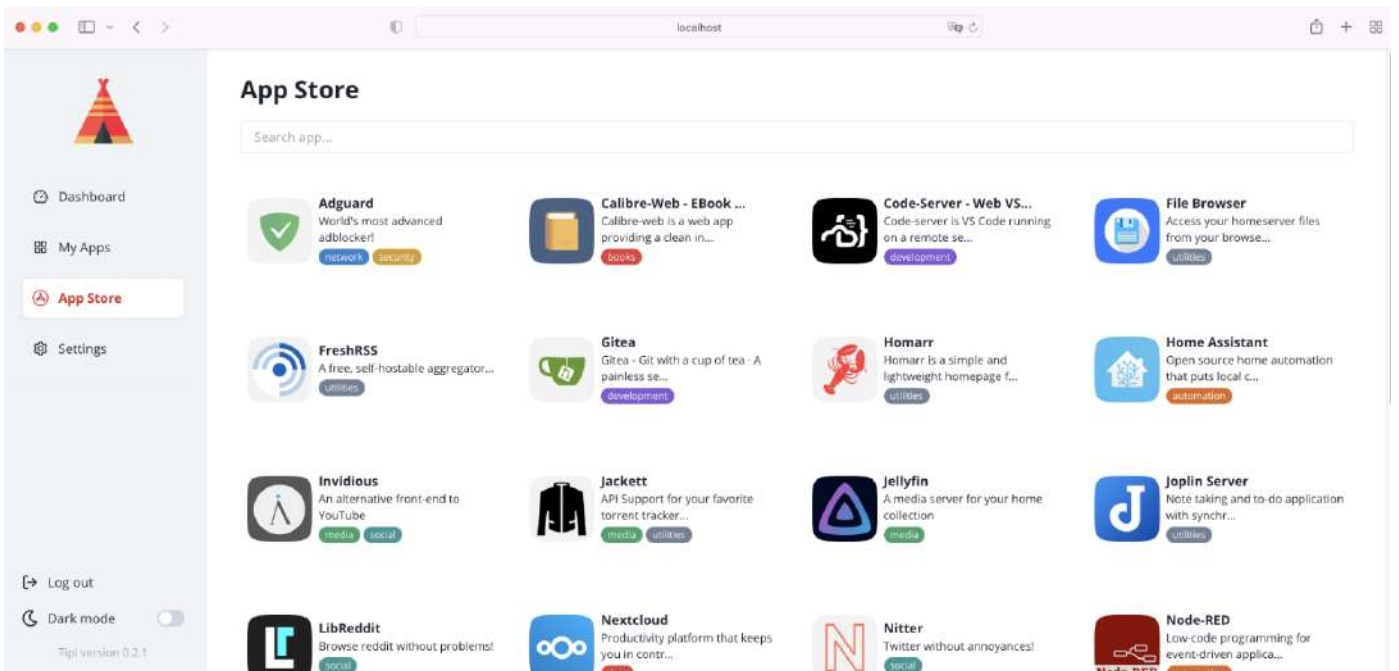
localhost

Dashboard

My Apps

App Store

Settings

Log out

Dark mode

Tipi version 0.2.1

App Store

Search app...

Adguard
World's most advanced adblocker!
network security

Calibre-Web - EBook ...
Calibre-web is a web app providing a clean in...
books

Code-Server - Web VS...
Code-server is VS Code running on a remote se...
development

File Browser
Access your homeserver files from your browse...
utilities

FreshRSS
A free, self-hostable aggregator...
utilities

Gitea
Gitea - Git with a cup of tea · A painless se...
development

Homarr
Homarr is a simple and lightweight homepage f...
utilities

Home Assistant
Open source home automation that puts local c...
automation

Invidious
An alternative front-end to YouTube
media social

Jackett
API Support for your favorite torrent tracker...
media utilities

Jellyfin
A media server for your home collection
media

Joplin Server
Note taking and to-do application with synchr...
utilities

LibReddit
Browse reddit without problems!
social

Nextcloud
Productivity platform that keeps you in contr...
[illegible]

Nitter
Twitter without annoyances!
social

Node-RED
Low-code programming for event-driven applica...
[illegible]